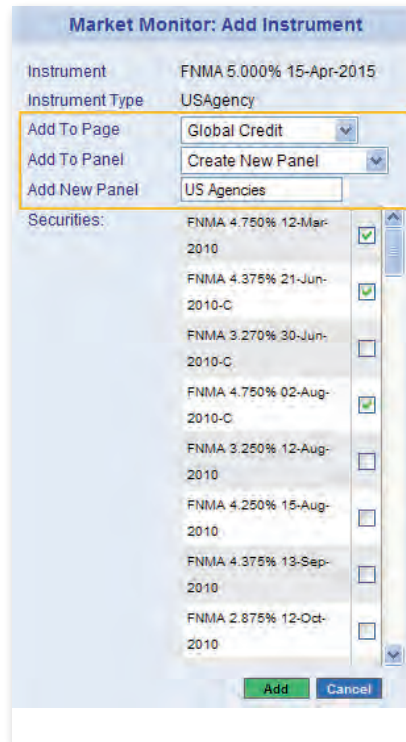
Market Monitor: Add Instrument

Instrument FNMA 5.000% 15-Apr-2015

Instrument Type USAgency

Add To Page Global Credit

Add To Panel Create New Panel

Add New Panel US Agencies

Securities:

FNMA 4.750% 12-Mar-2010

FNMA 4.375% 21-Jun-2010-C

FNMA 3.270% 30-Jun-2010-C

FNMA 4.750% 02-Aug-2010-C

FNMA 3.250% 12-Aug-2010

FNMA 4.250% 15-Aug-2010

FNMA 4.375% 13-Sep-2010

FNMA 2.875% 12-Oct-2010

Add Cancel